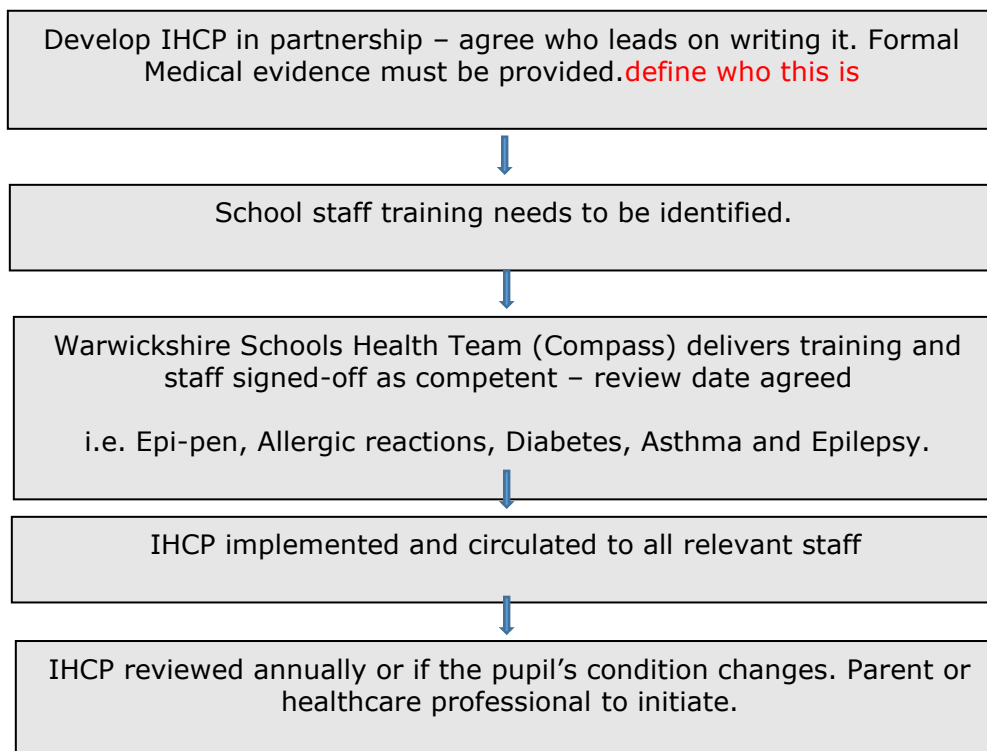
Develop IHCP in partnership – agree who leads on writing it. Formal Medical evidence must be provided.define who this is

School staff training needs to be identified.

Warwickshire Schools Health Team (Compass) delivers training and staff signed-off as competent – review date agreed

i.e. Epi-pen, Allergic reactions, Diabetes, Asthma and Epilepsy.

IHCP implemented and circulated to all relevant staff

IHCP reviewed annually or if the pupil’s condition changes. Parent or healthcare professional to initiate.